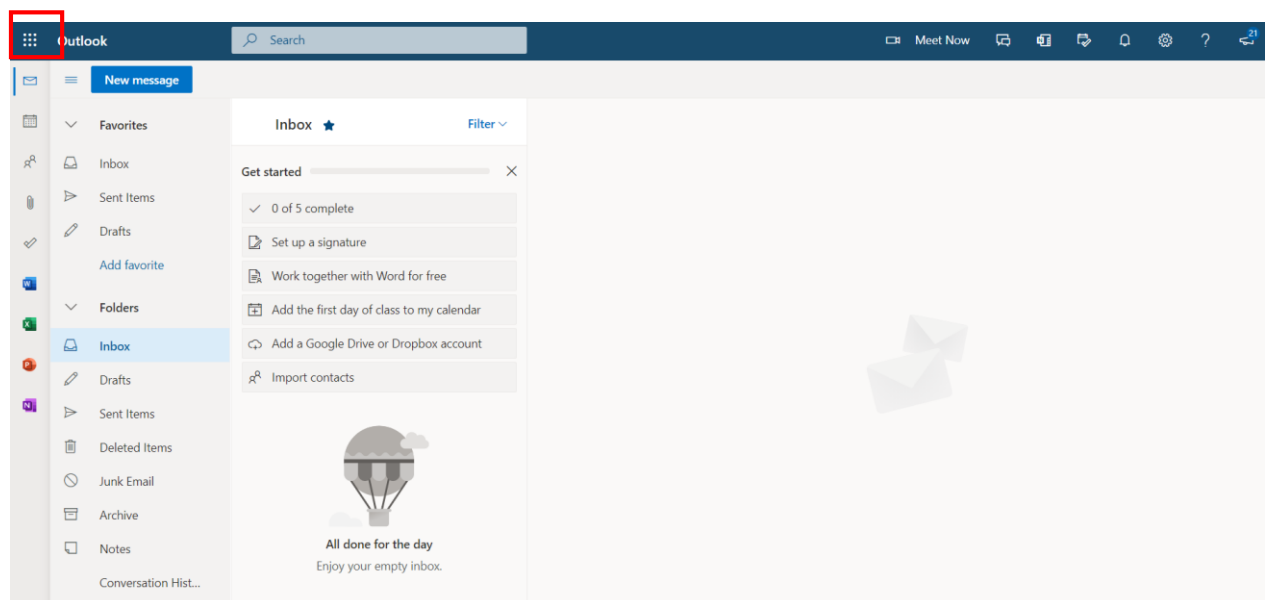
Outlook

Search

Meet Now

21

New message

Favorites

Inbox

Sent Items

Drafts

Add favorite

Folders

Inbox

Drafts

Sent Items

Deleted Items

Junk Email

Archive

Notes

Conversation Hist...

Inbox

Filter

Get started

0 of 5 complete

Set up a signature

Work together with Word for free

Add the first day of class to my calendar

Add a Google Drive or Dropbox account

Import contacts

All done for the day

Enjoy your empty inbox.